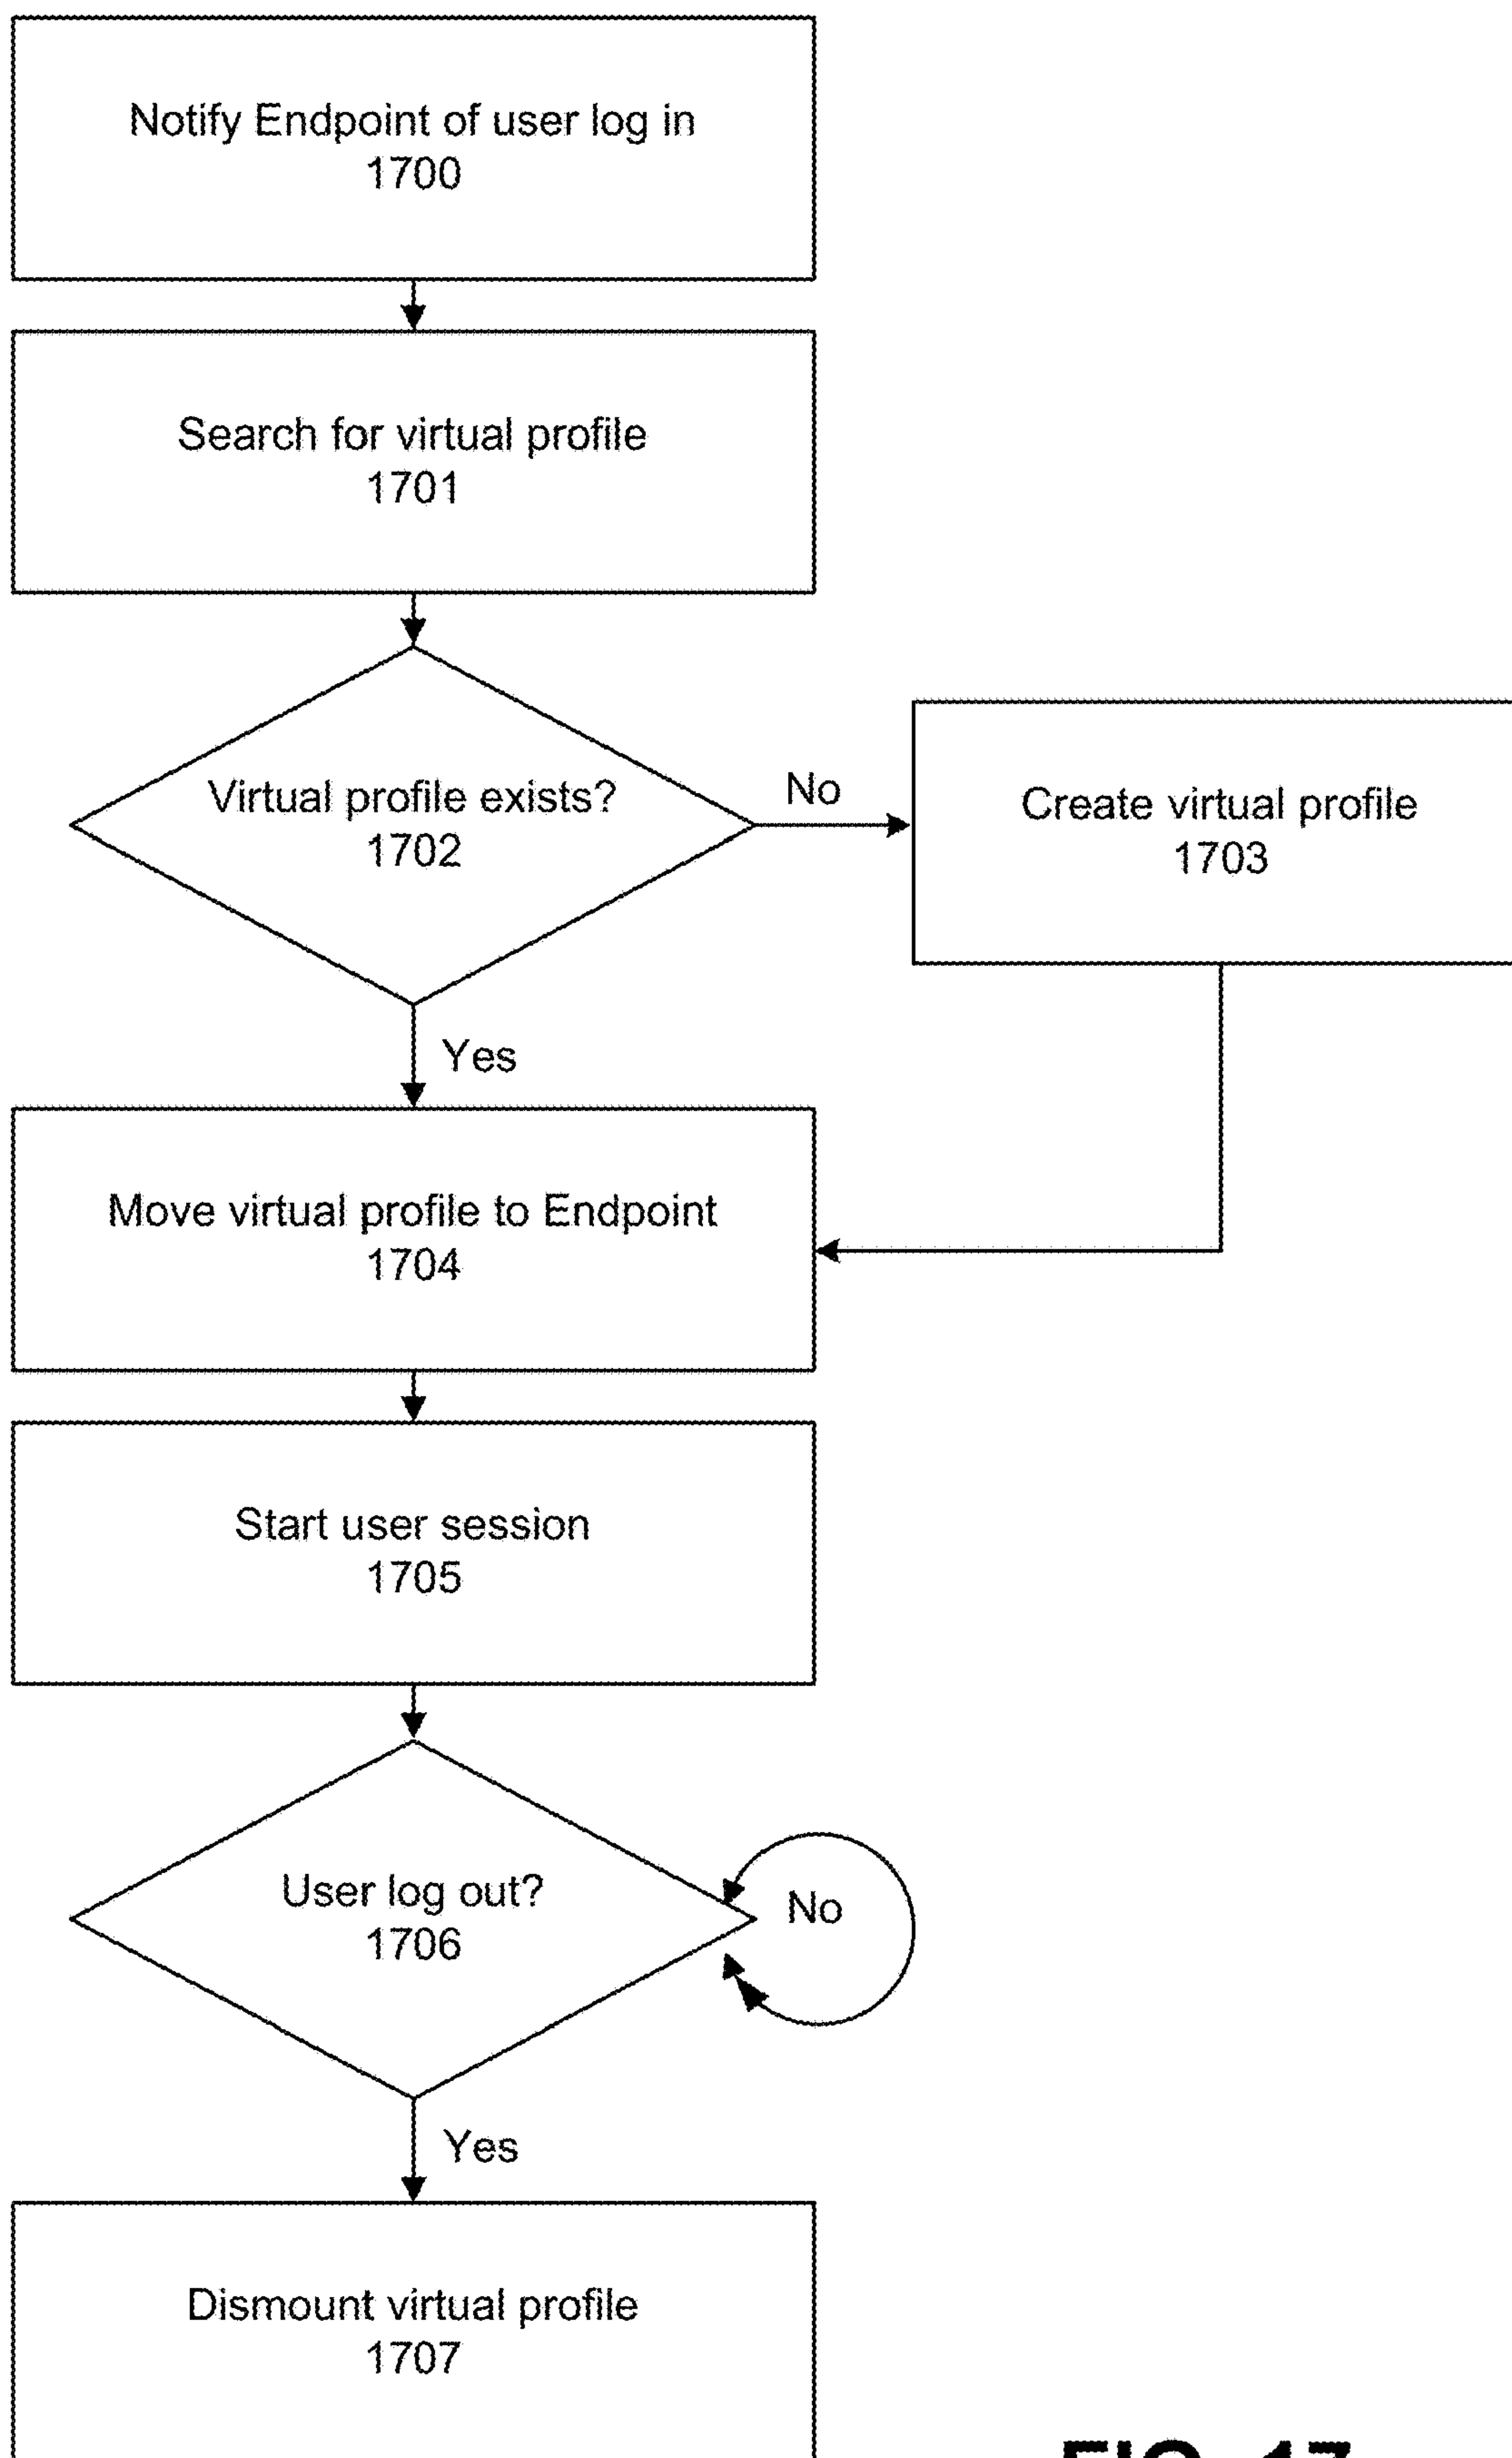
Notify Endpoint of user log in
1700

Search for virtual profile
1701

Virtual profile exists?
1702

No

Create virtual profile
1703

Yes

Move virtual profile to Endpoint
1704

Start user session
1705

User log out?
1706

No

Yes

Dismount virtual profile
1707

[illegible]